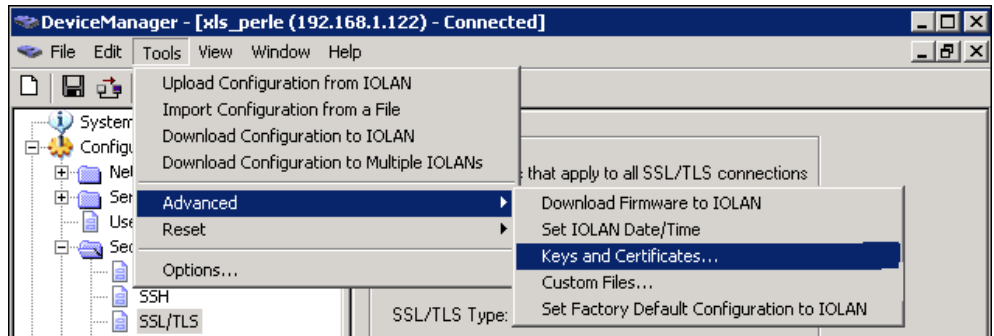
DeviceManager - [xls_perle (192.168.1.122) - Connected]

File Edit Tools View Window Help

Upload Configuration from IOLAN
Import Configuration from a File
Download Configuration to IOLAN
Download Configuration to Multiple IOLANs

Advanced
Reset

Options...

Download Firmware to IOLAN
Set IOLAN Date/Time
Keys and Certificates...
Custom Files...
Set Factory Default Configuration to IOLAN

System
Configu
Net
Ser
Use
Sec
SSH
SSL/TLS

that apply to all SSL/TLS connections

SSL/TLS Type: